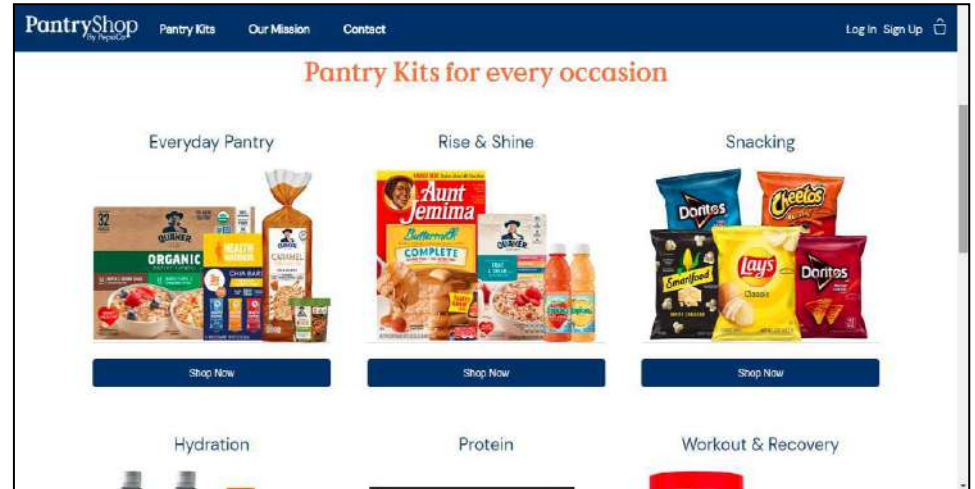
PantryShop By PepsiCo

Pantry Kits

Our Mission

Contact

Log In

Sign Up

Pantry Kits for every occasion

Everyday Pantry

32

QUAKER

ORGANIC

HEALTH WARRIOR

CHIA BARS

CARAMEL

Shop Now

Rise & Shine

Aunt Jemima

Buttermilk

COMPLETE

QUAKER

Shop Now

Snacking

Doritos

Cheetos

Smartfood

Lay's

Classic

Doritos

Shop Now

Hydration

Protein

Workout & Recovery